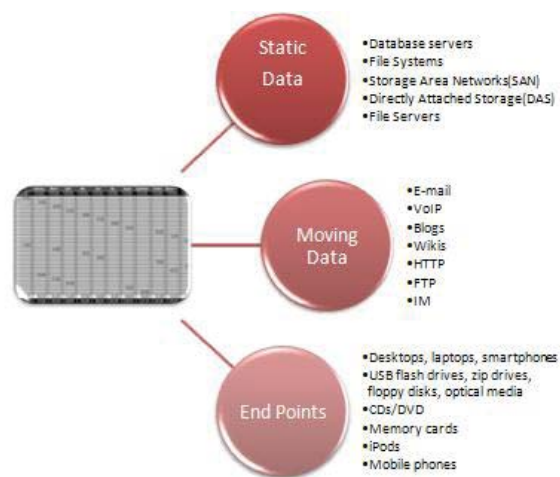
Static Data

•Database servers
•File Systems
•Storage Area Networks(SAN)
•Directly Attached Storage(DAS)
•File Servers

Moving Data

•E-mail
•VoIP
•Blogs
•Wikis
•HTTP
•FTP
•IM

End Points

•Desktops, laptops, smartphones
•USB flash drives, zip drives, floppy disks, optical media
•CDs/DVD
•Memory cards
•iPods
•Mobile phones